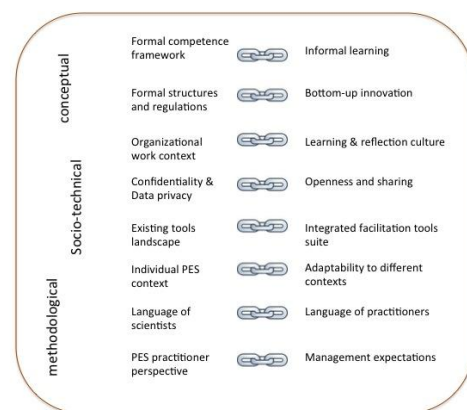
conceptual

Socio-technical

methodological

Formal competence framework | Informal learning

Formal structures and regulations | Bottom-up innovation

Organizational work context | Learning & reflection culture

Confidentiality & Data privacy | Openness and sharing

Existing tools landscape | Integrated facilitation tools suite

Individual PES context | Adaptability to different contexts

Language of scientists | Language of practitioners

PES practitioner perspective | Management expectations